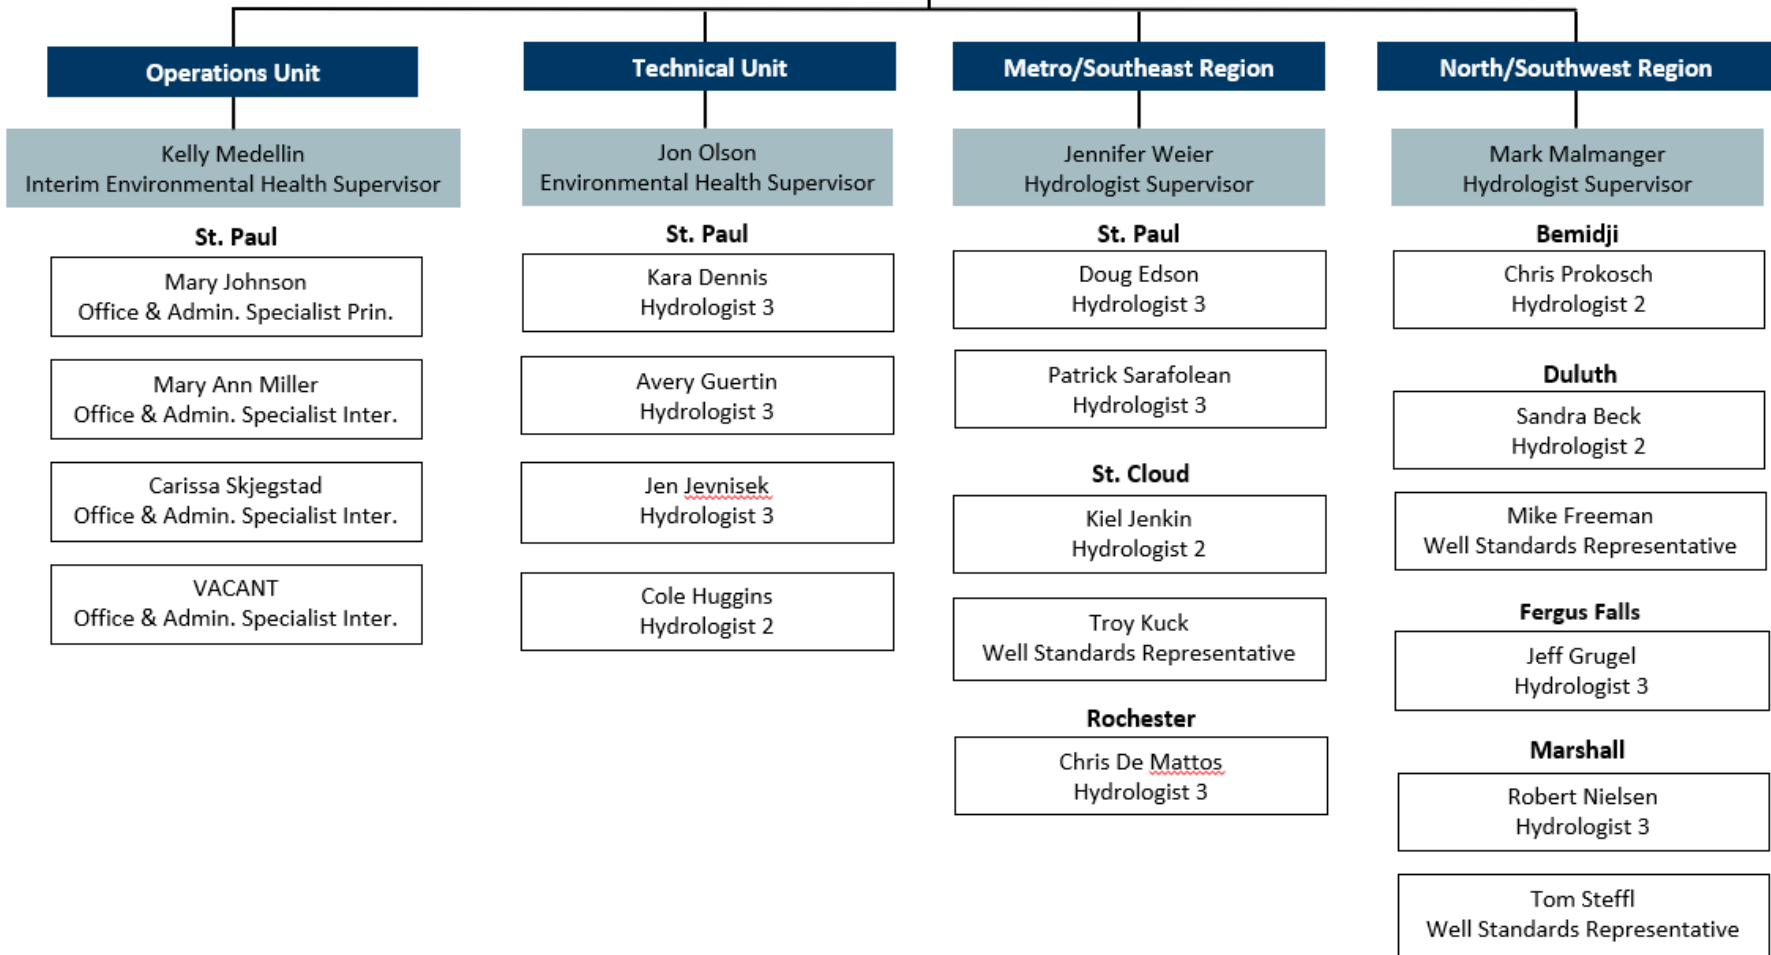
Operations Unit

Kelly Medellin
Interim Environmental Health Supervisor

St. Paul

Mary Johnson
Office & Admin. Specialist Prin.

Mary Ann Miller
Office & Admin. Specialist Inter.

Carissa Skjegstad
Office & Admin. Specialist Inter.

VACANT
Office & Admin. Specialist Inter.

Technical Unit

Jon Olson
Environmental Health Supervisor

St. Paul

Kara Dennis
Hydrologist 3

Avery Guertin
Hydrologist 3

Jen Jevnisek
Hydrologist 3

Cole Huggins
Hydrologist 2

Metro/Southeast Region

Jennifer Weier
Hydrologist Supervisor

St. Paul

Doug Edson
Hydrologist 3

Patrick Sarafolean
Hydrologist 3

St. Cloud

Kiel Jenkin
Hydrologist 2

Troy Kuck
Well Standards Representative

Rochester

Chris De Mattos
Hydrologist 3

North/Southwest Region

Mark Malmanger
Hydrologist Supervisor

Bemidji

Chris Prokosch
Hydrologist 2

Duluth

Sandra Beck
Hydrologist 2

Mike Freeman
Well Standards Representative

Fergus Falls

Jeff Grugel
Hydrologist 3

Marshall

Robert Nielsen
Hydrologist 3

Tom Steffl
Well Standards Representative